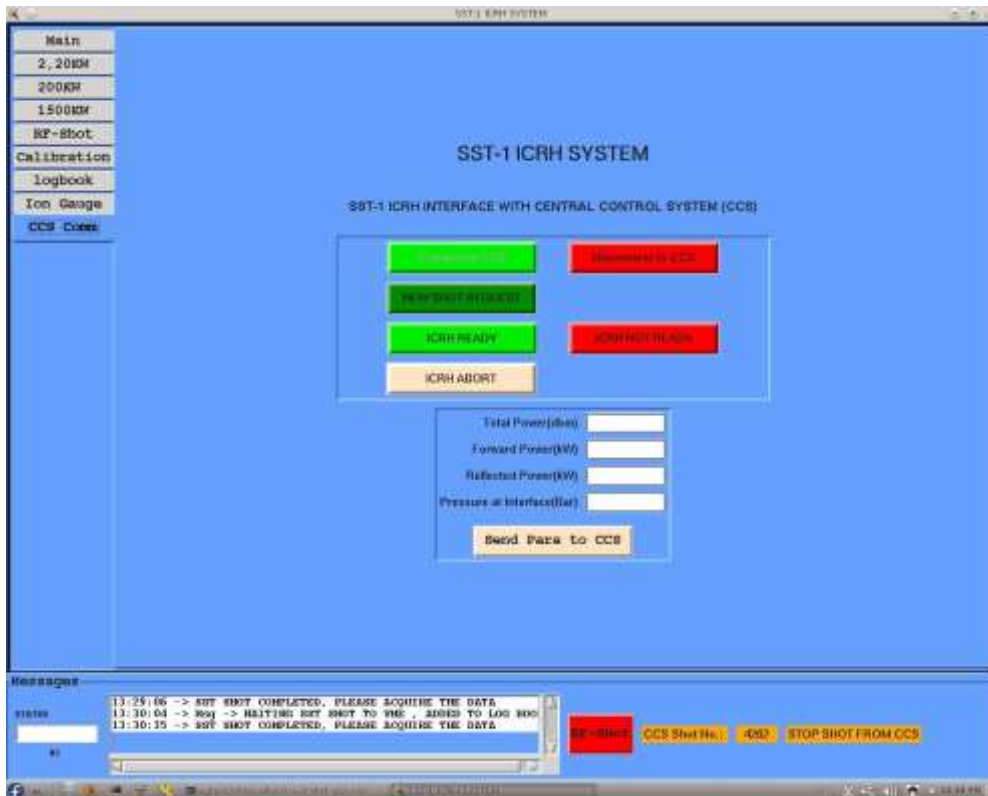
SST-1 ICRH SYSTEM

Main
2,20KW
200KW
1500KW
RF-Shot
Calibration
logbook
Ion Gauge
CCS Comm

SST-1 ICRH SYSTEM

SST-1 ICRH INTERFACE WITH CENTRAL CONTROL SYSTEM (CCS)

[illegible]
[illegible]
NEW SHOT REQUEST
ICRH READY
ICRH NOT READY
ICRH ABORT

Total Power(dbm)
Forward Power(KW)
Reflected Power(KW)
Pressure at Interface(Bar)
Send Para to CCS

Messages
STATUS
13:29:06 -> SST SHOT COMPLETED, PLEASE ACQUIRE THE DATA
13:30:04 -> Msg -> WAITING SST SHOT TO FIRE , ADDED TO LOG BOO
13:30:35 -> SST SHOT COMPLETED, PLEASE ACQUIRE THE DATA

RF-Shot
CCS Shot No.:
4062
STOP SHOT FROM CCS